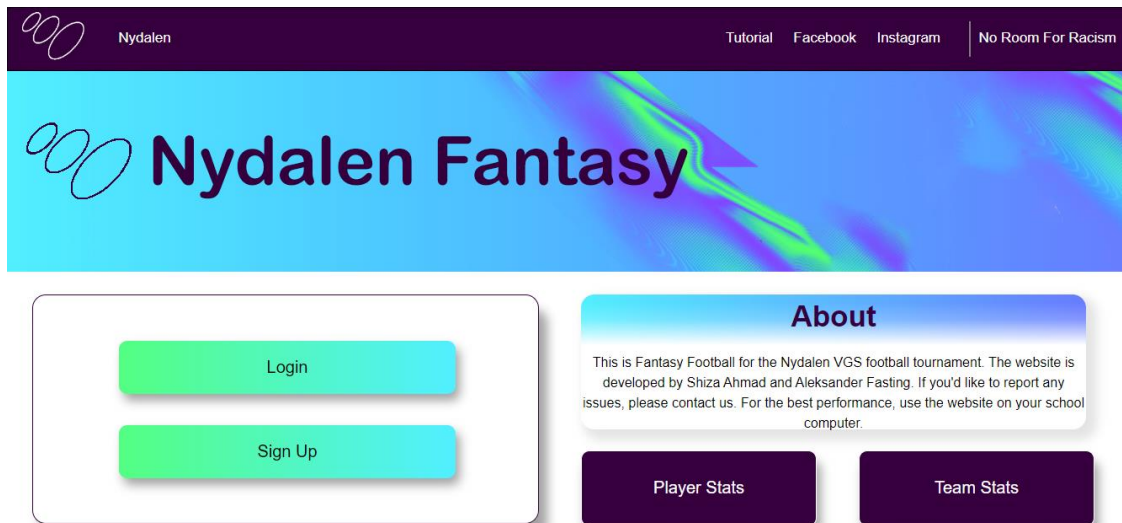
Nydalen

Tutorial Facebook Instagram No Room For Racism

Nydalen Fantasy

Login

Sign Up

About

This is Fantasy Football for the Nydalen VGS football tournament. The website is developed by Shiza Ahmad and Aleksander Fasting. If you'd like to report any issues, please contact us. For the best performance, use the website on your school computer.

Player Stats

Team Stats